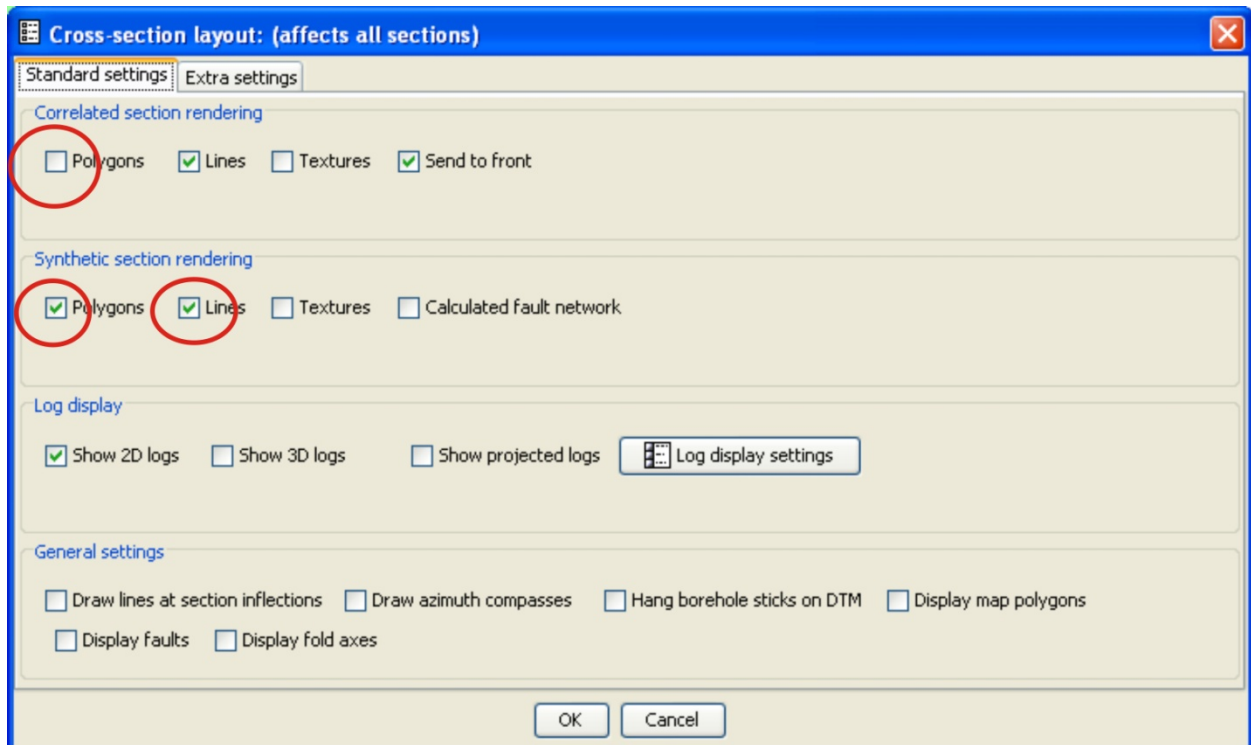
Cross-section layout: (affects all sections)

Standard settings | Extra settings

Correlated section rendering

Polygons   Lines   Textures   Send to front

Synthetic section rendering

Polygons   Lines   Textures   Calculated fault network

Log display

Show 2D logs   Show 3D logs   Show projected logs   Log display settings

General settings

Draw lines at section inflections   Draw azimuth compasses   Hang borehole sticks on DTM   Display map polygons

Display faults   Display fold axes

OK   Cancel